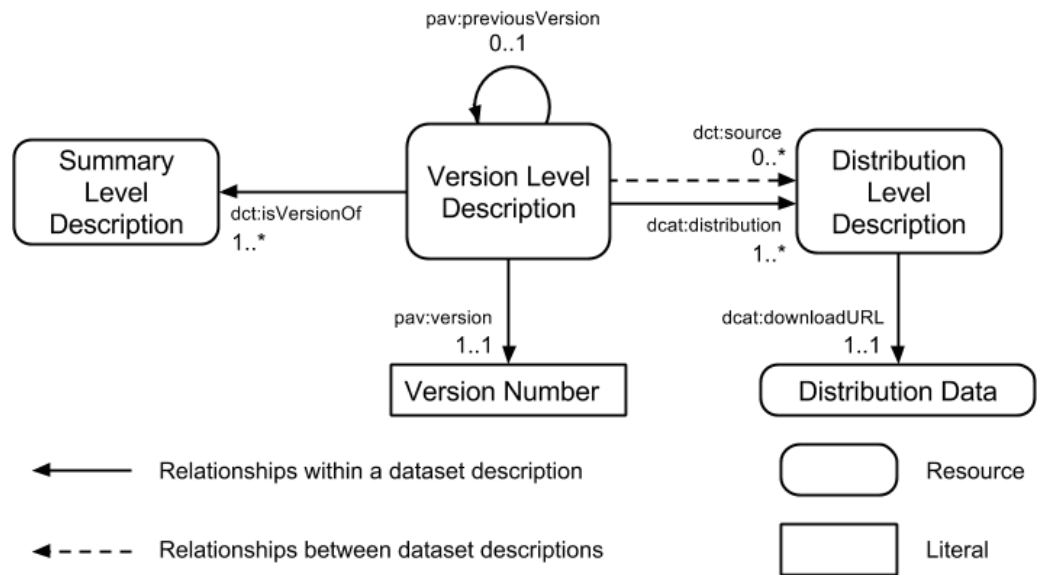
pav:previousVersion
0..1

Summary Level Description

dct:isVersionOf
1..*

Version Level Description

dct:source
0..*

dcat:distribution
1..*

Distribution Level Description

pav:version
1..1

Version Number

dcat:downloadURL
1..1

Distribution Data

Relationships within a dataset description

Resource

Relationships between dataset descriptions

Literal